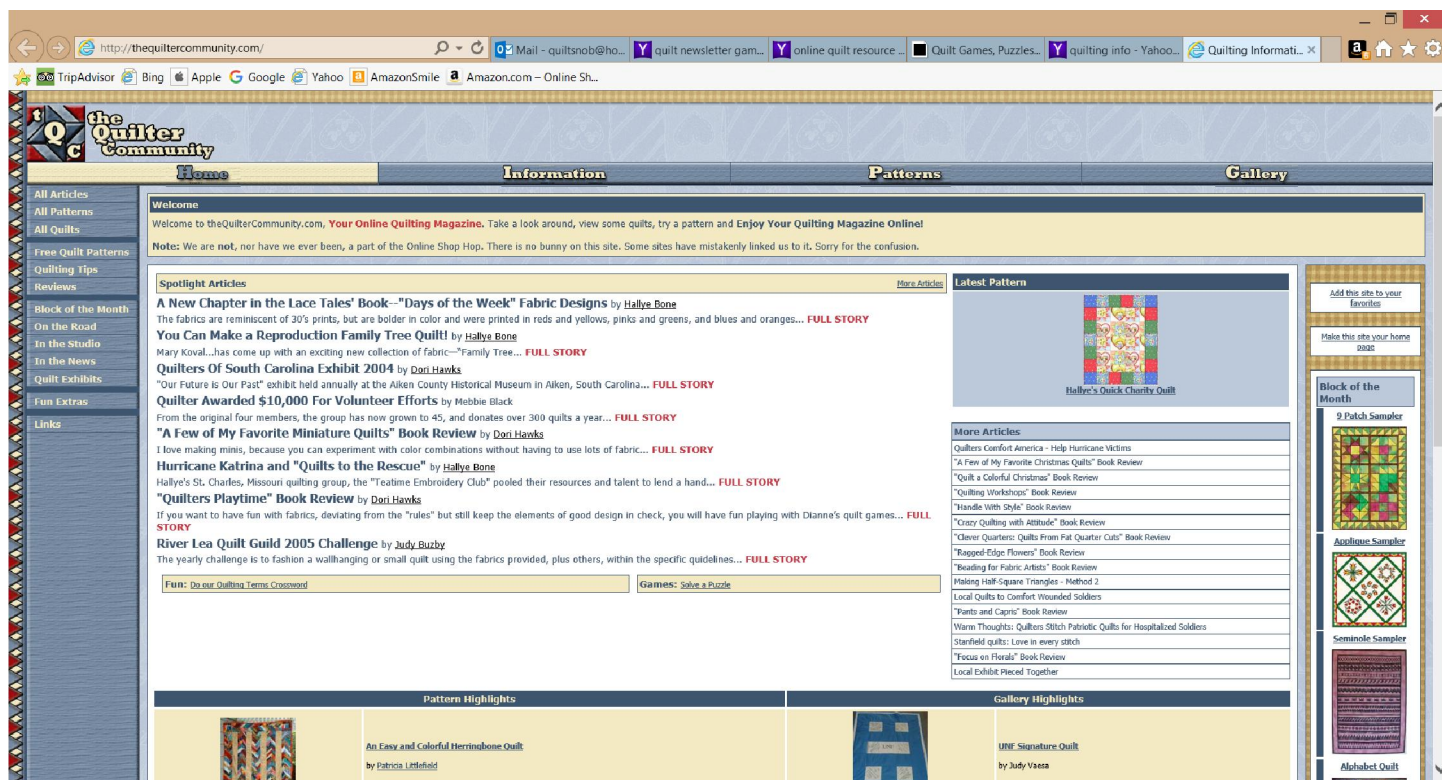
http://thequiltercommunity.com/

Mail - quiltsnob@ho... | quilt newsletter gam... | online quilt resource ... | Quilt Games, Puzzles... | quilting info - Yahoo... | Quilting Informati... ×

TripAdvisor | Bing | Apple | Google | Yahoo | AmazonSmile | Amazon.com – Online Sh...

t Q C the Quilter community

Home | Information | Patterns | Gallery

All Articles
All Patterns
All Quilts
Free Quilt Patterns
Quilting Tips
Reviews
Block of the Month
On the Road
In the Studio
In the News
Quilt Exhibits
Fun Extras
Links

Welcome

Welcome to theQuilterCommunity.com, Your Online Quilting Magazine. Take a look around, view some quilts, try a pattern and Enjoy Your Quilting Magazine Online!

Note: We are not, nor have we ever been, a part of the Online Shop Hop. There is no bunny on this site. Some sites have mistakenly linked us to it. Sorry for the confusion.

Spotlight Articles | More Articles

A New Chapter in the Lace Tales' Book--"Days of the Week" Fabric Designs by Hallye Bone
The fabrics are reminiscent of 30's prints, but are bolder in color and were printed in reds and yellows, pinks and greens, and blues and oranges... FULL STORY

You Can Make a Reproduction Family Tree Quilt! by Hallye Bone
Mary Koval...has come up with an exciting new collection of fabric—"Family Tree... FULL STORY

Quilters Of South Carolina Exhibit 2004 by Dori Hawks
"Our Future is Our Past" exhibit held annually at the Aiken County Historical Museum in Aiken, South Carolina... FULL STORY

Quilter Awarded $10,000 For Volunteer Efforts by Mebbie Black
From the original four members, the group has now grown to 45, and donates over 300 quilts a year... FULL STORY

"A Few of My Favorite Miniature Quilts" Book Review by Dori Hawks
I love making minis, because you can experiment with color combinations without having to use lots of fabric... FULL STORY

Hurricane Katrina and "Quilts to the Rescue" by Hallye Bone
Hallye's St. Charles, Missouri quilting group, the "Teatime Embroidery Club" pooled their resources and talent to lend a hand... FULL STORY

"Quilters Playtime" Book Review by Dori Hawks
If you want to have fun with fabrics, deviating from the "rules" but still keep the elements of good design in check, you will have fun playing with Dianne's quilt games... FULL STORY

River Lea Quilt Guild 2005 Challenge by Judy Buzby
The yearly challenge is to fashion a wallhanging or small quilt using the fabrics provided, plus others, within the specific guidelines... FULL STORY

Fun: Do our Quilting Terms Crossword
Games: Solve a Puzzle

Latest Pattern
Hallye's Quick Charity Quilt

More Articles
Quilters Comfort America - Help Hurricane Victims
"A Few of My Favorite Christmas Quilts" Book Review
"Quilt a Colorful Christmas" Book Review
"Quilting Workshops" Book Review
"Handle With Style" Book Review
"Crazy Quilting with Attitude" Book Review
"Clever Quarters: Quilts From Fat Quarter Cuts" Book Review
"Ragged-Edge Flowers" Book Review
"Beading for Fabric Artists" Book Review
Making Half-Square Triangles - Method 2
Local Quilts to Comfort Wounded Soldiers
"Pants and Capris" Book Review
Warm Thoughts: Quilters Stitch Patriotic Quilts for Hospitalized Soldiers
Stanfield quilts: Love in every stitch
"Focus on Florals" Book Review
Local Exhibit Pieced Together

Add this site to your favorites
Make this site your home page

Block of the Month
9 Patch Sampler
Applique Sampler
Seminole Sampler
Alphabet Quilt

Pattern Highlights
An Easy and Colorful Herringbone Quilt
by Patricia Littlefield

Gallery Highlights
UNF Signature Quilt
by Judy Vaesa